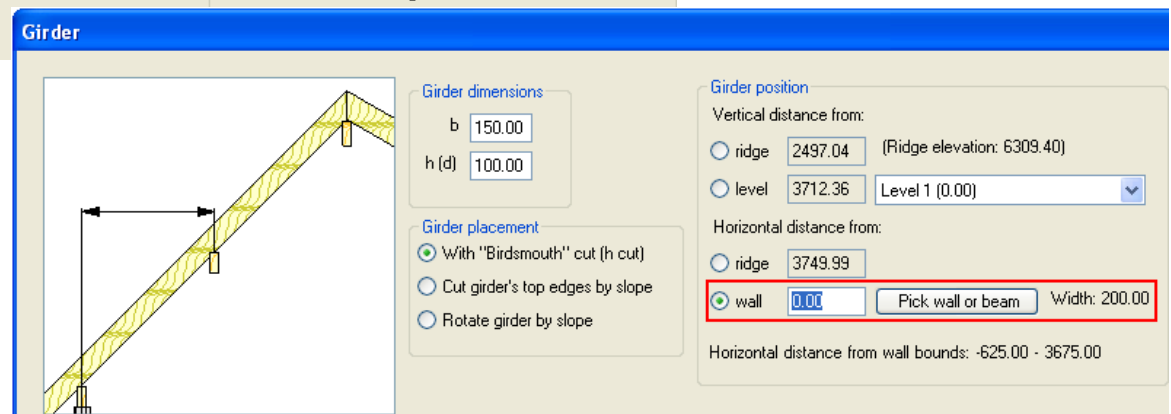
Girder

Girder dimensions
b 150.00
h (d) 100.00

Girder placement
With "Birdsmouth" cut (h cut)
Cut girder's top edges by slope
Rotate girder by slope

Girder position
Vertical distance from:
ridge 2497.04 (Ridge elevation: 6309.40)
level 3712.36 Level 1 (0.00)
Horizontal distance from:
ridge 3749.99
wall 0.00 Pick wall or beam Width: 200.00
Horizontal distance from wall bounds: -625.00 - 3675.00